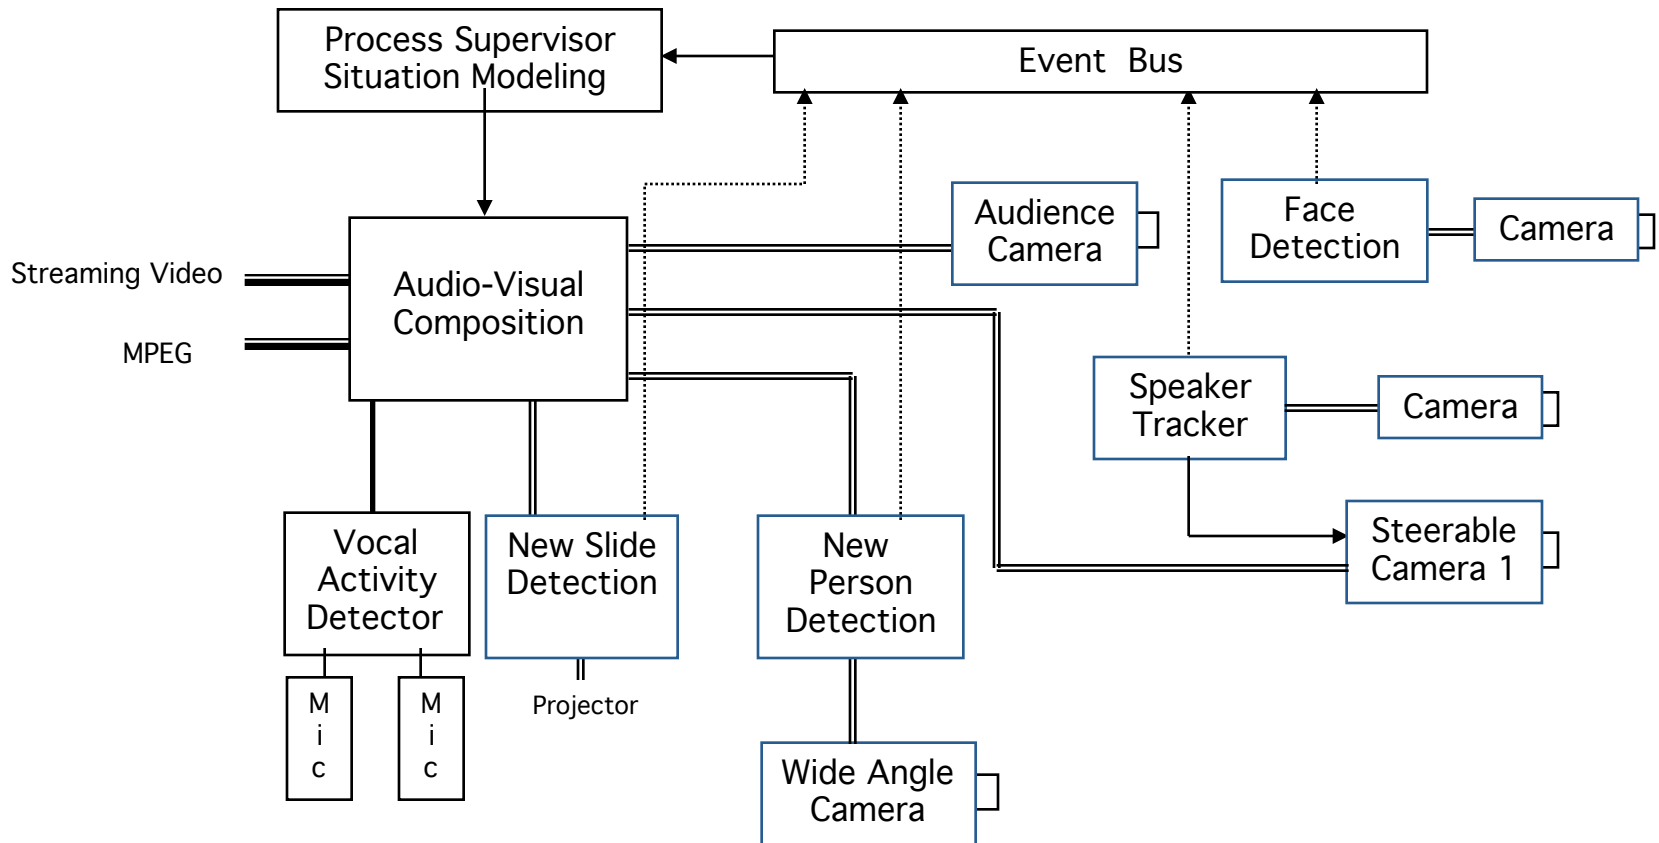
Process Supervisor
Situation Modeling

Event Bus

Audience Camera

Face Detection

Camera

Streaming Video

MPEG

Audio-Visual Composition

Speaker Tracker

Camera

Steerable Camera 1

Vocal Activity Detector

New Slide Detection

New Person Detection

M
i
c

M
i
c

Projector

Wide Angle Camera